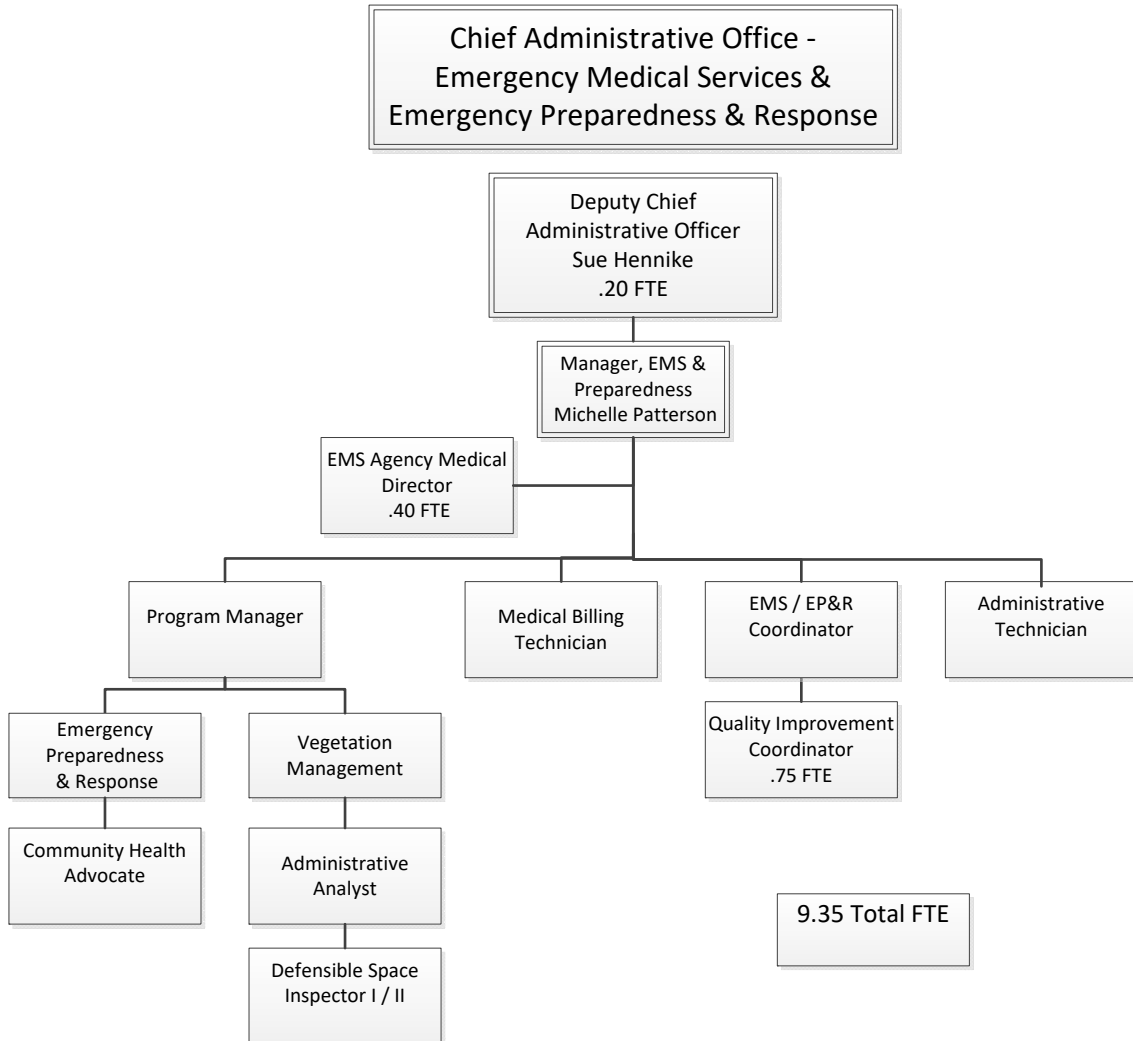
Chief Administrative Office - Emergency Medical Services & Emergency Preparedness & Response

Deputy Chief Administrative Officer
Sue Hennike
.20 FTE

Manager, EMS & Preparedness
Michelle Patterson

EMS Agency Medical Director
.40 FTE

Program Manager

Medical Billing Technician

EMS / EP&R Coordinator

Administrative Technician

Emergency Preparedness & Response

Vegetation Management

Quality Improvement Coordinator
.75 FTE

Community Health Advocate

Administrative Analyst

9.35 Total FTE

Defensible Space Inspector I / II